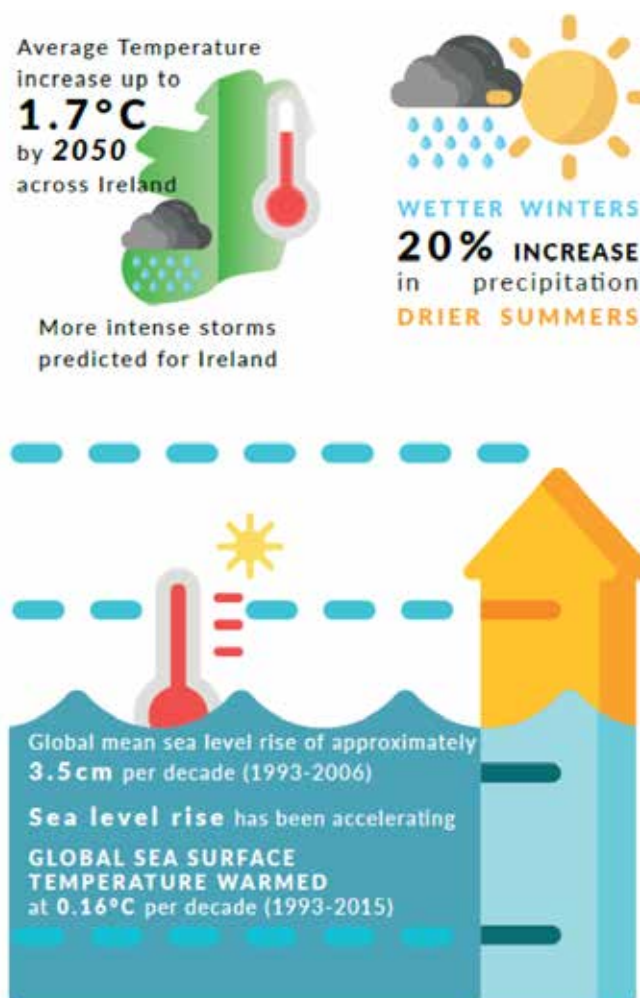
Average Temperature increase up to
1.7°C
by 2050
across Ireland

More intense storms predicted for Ireland

WETTER WINTERS
20% INCREASE
in precipitation
DRIER SUMMERS

Global mean sea level rise of approximately 3.5cm per decade (1993-2006)

Sea level rise has been accelerating

GLOBAL SEA SURFACE TEMPERATURE WARMED at 0.16°C per decade (1993-2015)